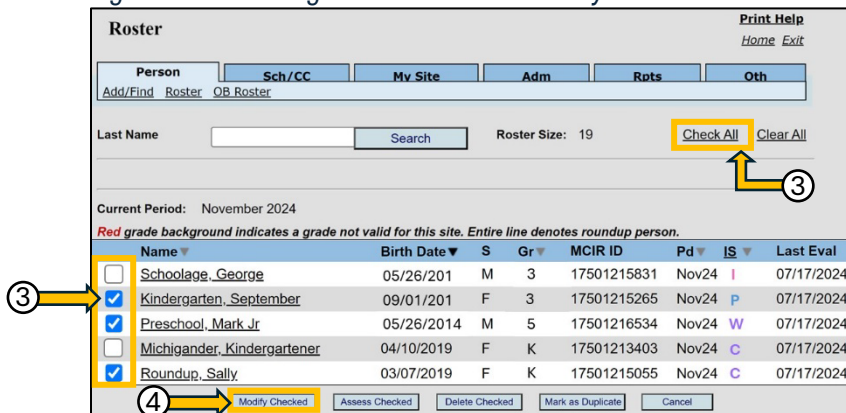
Roster

Print Help
Home Exit

Person | Sch/CC | My Site | Adm | Rpts | Oth

Add/Find Roster OB Roster

Last Name Search Roster Size: 19 Check All Clear All

3

Current Period: November 2024

Red grade background indicates a grade not valid for this site. Entire line denotes roundup person.

| | Name | Birth Date | S | Gr | MCIR ID | Pd | IS | Last Eval |
|---|---|---|---|---|---|---|---|---|
| | Schoolage, George | 05/26/201 | M | 3 | 17501215831 | Nov24 | I | 07/17/2024 |
| ✓ | Kindergarten, September | 09/01/201 | F | 3 | 17501215265 | Nov24 | P | 07/17/2024 |
| ✓ | Preschool, Mark Jr | 05/26/2014 | M | 5 | 17501216534 | Nov24 | W | 07/17/2024 |
| | Michigander, Kindergartener | 04/10/2019 | F | K | 17501213403 | Nov24 | C | 07/17/2024 |
| ✓ | Roundup, Sally | 03/07/2019 | F | K | 17501215055 | Nov24 | C | 07/17/2024 |

3

4 Modify Checked Assess Checked Delete Checked Mark as Duplicate Cancel